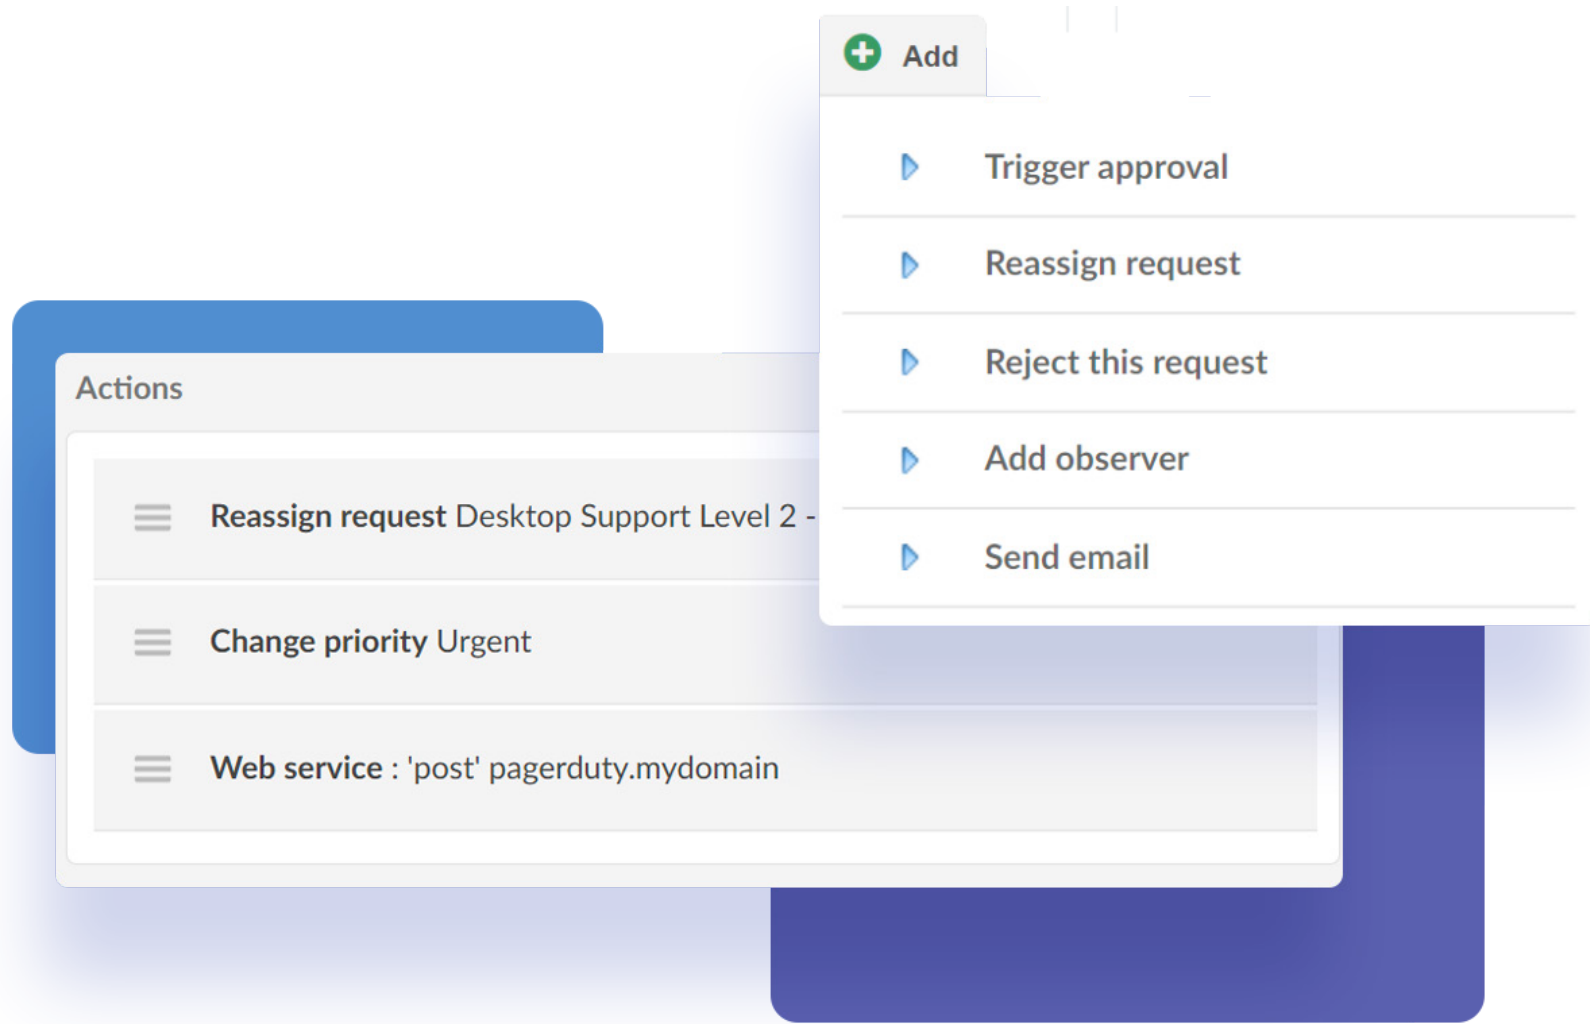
Add

Trigger approval

Reassign request

Reject this request

Add observer

Send email

Actions

Reassign request Desktop Support Level 2 -

Change priority Urgent

Web service : 'post' pagerduty.mydomain